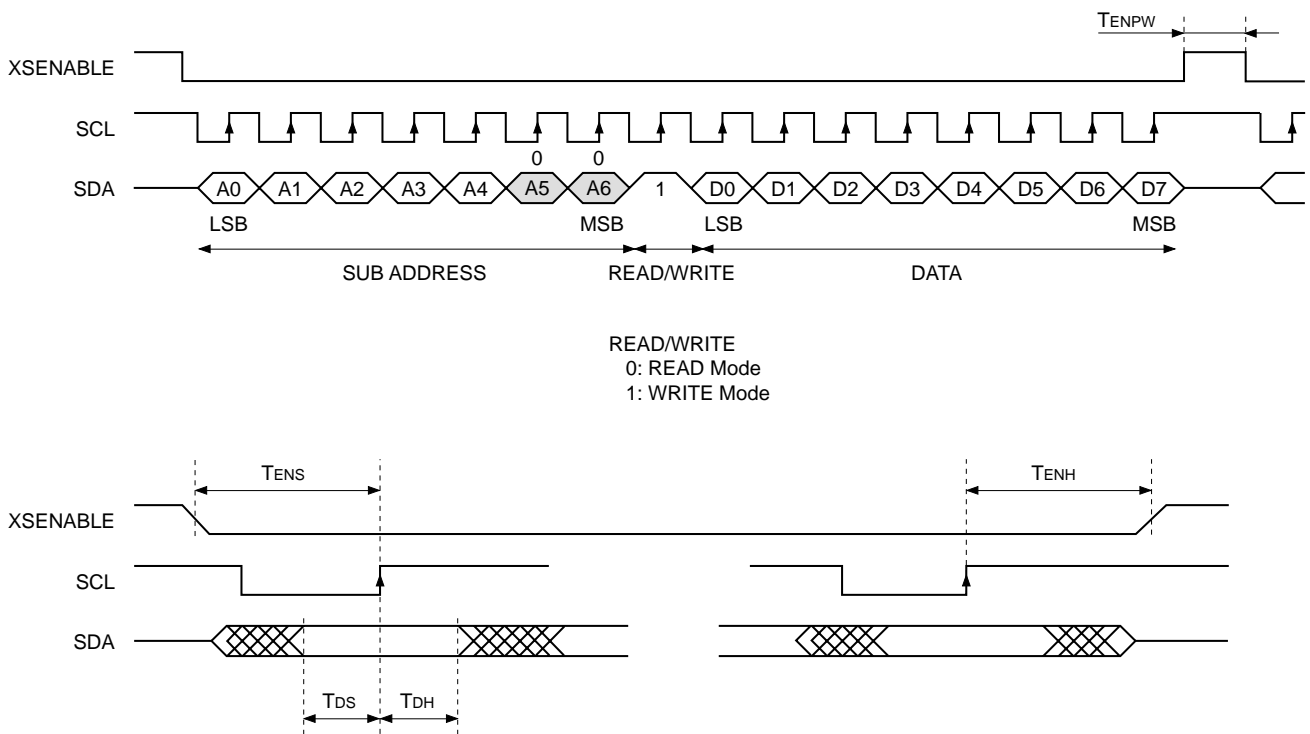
TENPW

XSENABLE

SCL

0 0

SDA A0 A1 A2 A3 A4 A5 A6 1 D0 D1 D2 D3 D4 D5 D6 D7

LSB MSB LSB MSB

SUB ADDRESS READ/WRITE DATA

READ/WRITE
0: READ Mode
1: WRITE Mode

TENS TENH

XSENABLE

SCL

SDA

TDS TDH